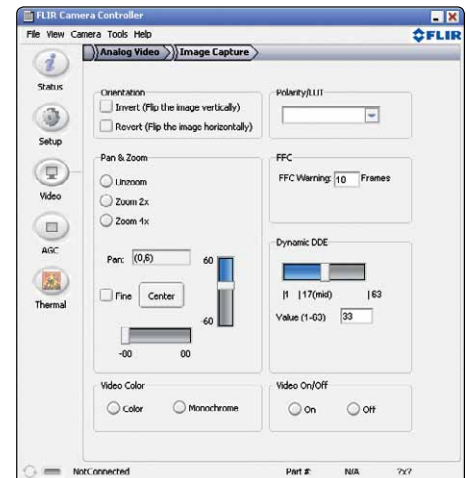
FLIR Camera Controller

File View Camera Tools Help

FLIR

Analog Video

Image Capture

Status

Setup

Video

AGC

Thermal

Orientation

Invert (Flip the image vertically)

Revert (Flip the image horizontally)

Polarity/LUT

Pan & Zoom

Unzoom

Zoom 2x

Zoom 4x

Pan: (0,0)

60

Fine

Center

-60

-00

00

FFC

FFC Warning: 10 Frames

Dynamic DDE

|1 |17(mid) |63

Value (1-63) 33

Video Color

Color

Monochrome

Video On/Off

On

Off

NotConnected

Part #:

N/A

???